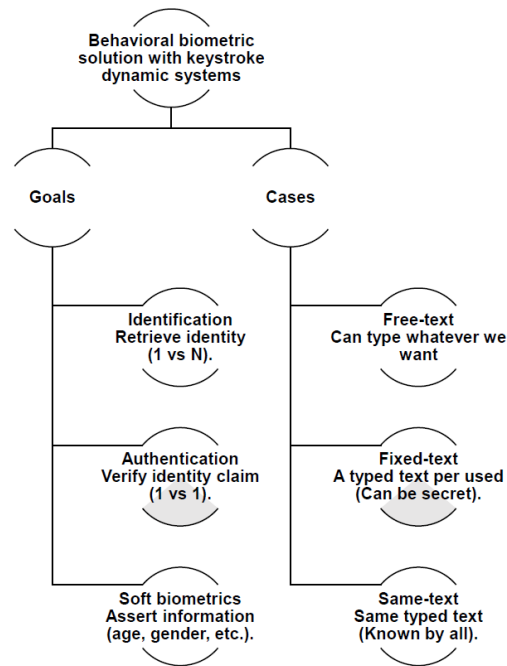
Behavioral biometric solution with keystroke dynamic systems

Goals

Cases

Identification
Retrieve identity
(1 vs N).

Authentication
Verify identity claim
(1 vs 1).

Soft biometrics
Assert information
(age, gender, etc.).

Free-text
Can type whatever we want

Fixed-text
A typed text per used
(Can be secret).

Same-text
Same typed text
(Known by all).